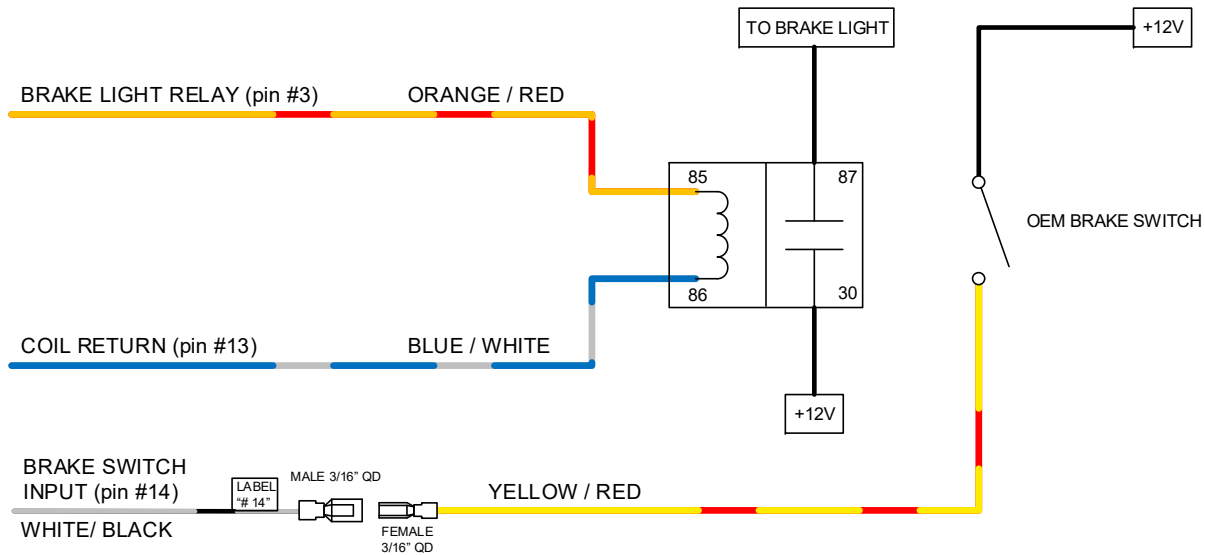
TO BRAKE LIGHT

+12V

BRAKE LIGHT RELAY (pin #3)

ORANGE / RED

85

87

OEM BRAKE SWITCH

86

30

COIL RETURN (pin #13)

BLUE / WHITE

+12V

BRAKE SWITCH INPUT (pin #14)

LABEL "# 14"

MALE 3/16" QD

YELLOW / RED

WHITE/ BLACK

FEMALE 3/16" QD